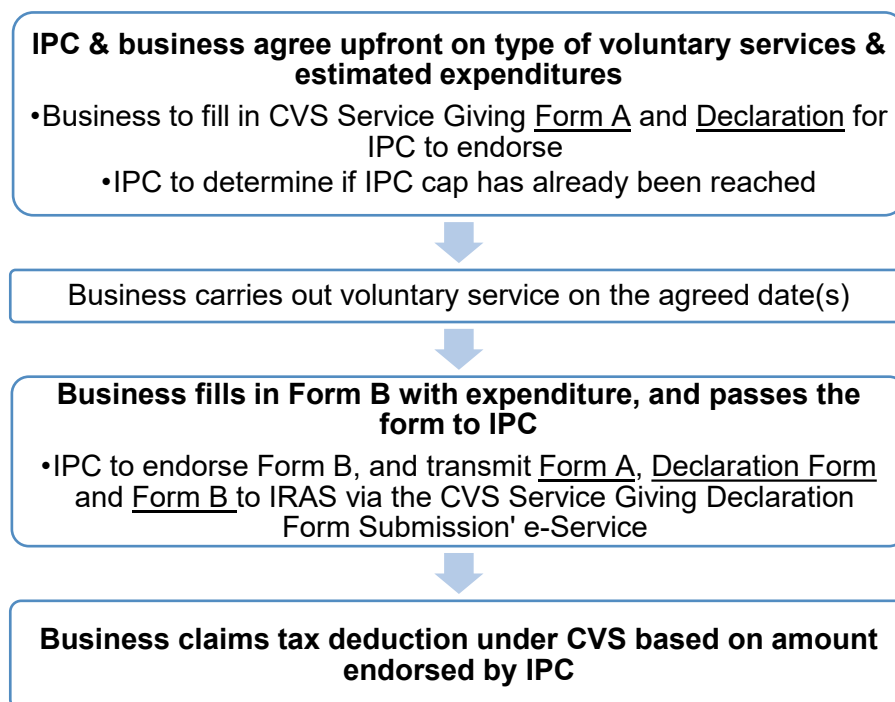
IPC & business agree upfront on type of voluntary services & estimated expenditures

•Business to fill in CVS Service Giving Form A and Declaration for IPC to endorse

•IPC to determine if IPC cap has already been reached

Business carries out voluntary service on the agreed date(s)

Business fills in Form B with expenditure, and passes the form to IPC

•IPC to endorse Form B, and transmit Form A, Declaration Form and Form B to IRAS via the CVS Service Giving Declaration Form Submission' e-Service

Business claims tax deduction under CVS based on amount endorsed by IPC